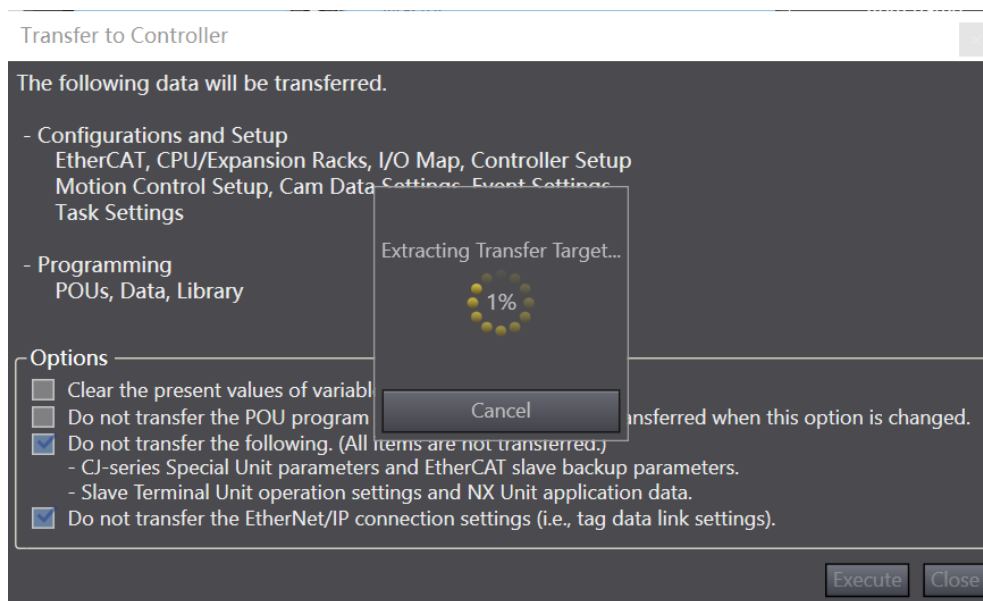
Transfer to Controller

The following data will be transferred.

- Configurations and Setup
EtherCAT, CPU/Expansion Racks, I/O Map, Controller Setup
Motion Control Setup, Cam Data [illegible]
Task Settings

- Programming
POUs, Data, Library

Extracting Transfer Target...

1%

Cancel

Options

Clear the present values of variabl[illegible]

Do not transfer the POU program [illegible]nsferred when this option is changed.

Do not transfer the following. (All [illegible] are not transferred.)
- CJ-series Special Unit parameters and EtherCAT slave backup parameters.
- Slave Terminal Unit operation settings and NX Unit application data.

Do not transfer the EtherNet/IP connection settings (i.e., tag data link settings).

Execute Close